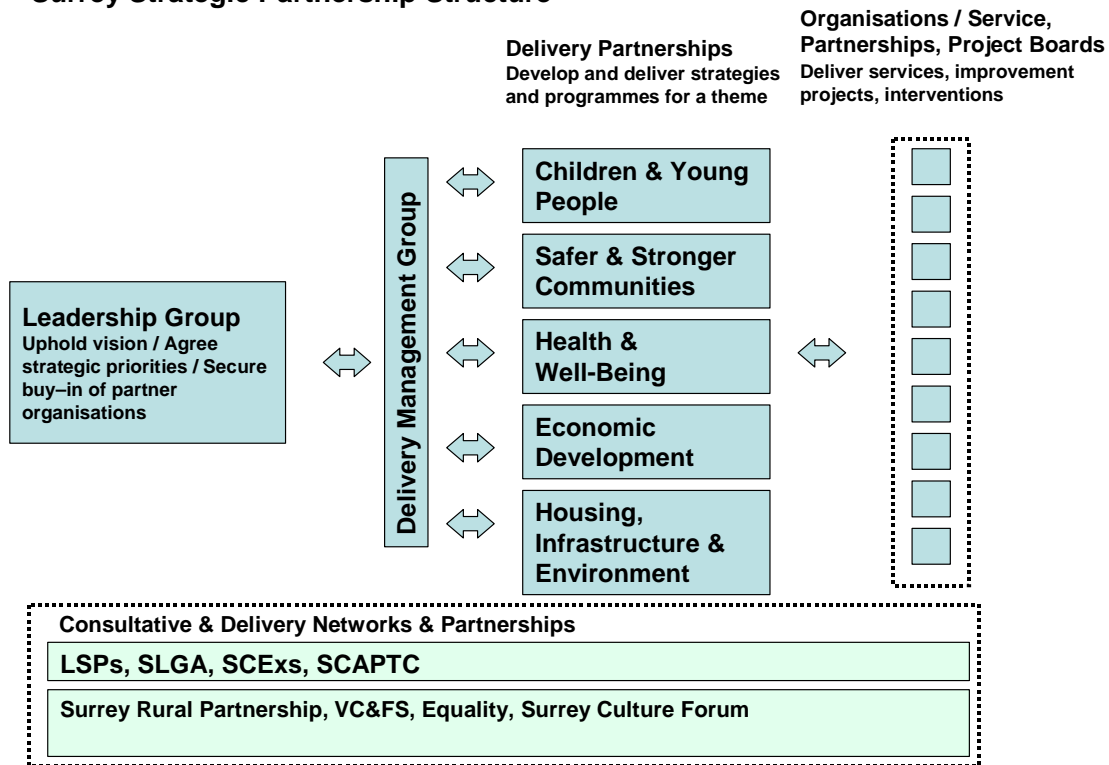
Surrey Strategic Partnership Structure

Delivery Partnerships
Develop and deliver strategies and programmes for a theme

Organisations / Service, Partnerships, Project Boards
Deliver services, improvement projects, interventions

Leadership Group
Uphold vision / Agree strategic priorities / Secure buy–in of partner organisations

Delivery Management Group

Children & Young People

Safer & Stronger Communities

Health & Well-Being

Economic Development

Housing, Infrastructure & Environment

Consultative & Delivery Networks & Partnerships

LSPs, SLGA, SCExs, SCAPTC

Surrey Rural Partnership, VC&FS, Equality, Surrey Culture Forum